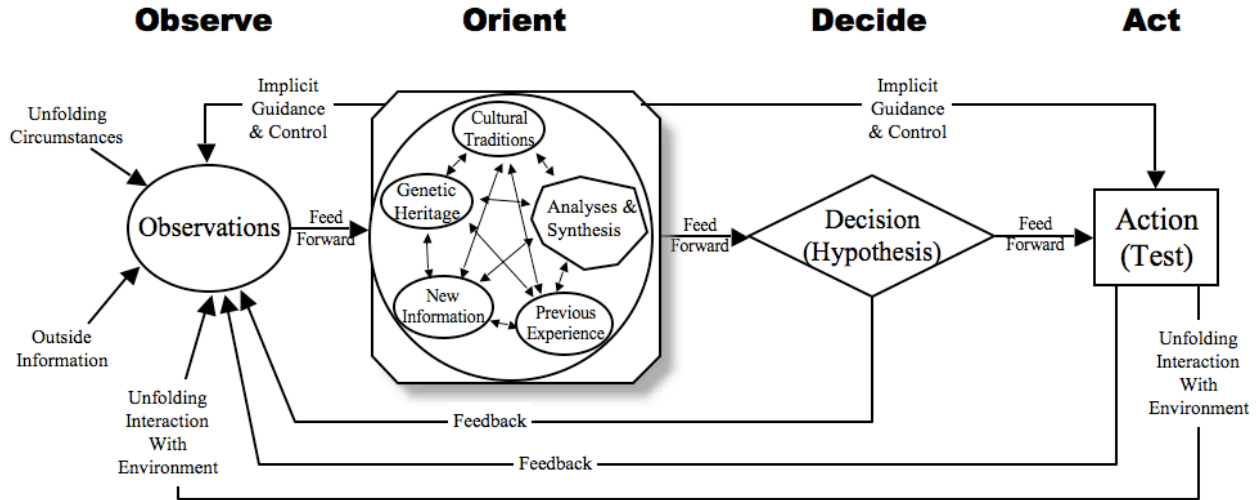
Observe

Orient

Decide

Act

Unfolding Circumstances

Implicit Guidance & Control

Implicit Guidance & Control

Cultural Traditions

Genetic Heritage

Analyses & Synthesis

New Information

Previous Experience

Observations

Feed Forward

Feed Forward

Decision (Hypothesis)

Feed Forward

Action (Test)

Outside Information

Unfolding Interaction With Environment

Unfolding Interaction With Environment

Feedback

Feedback